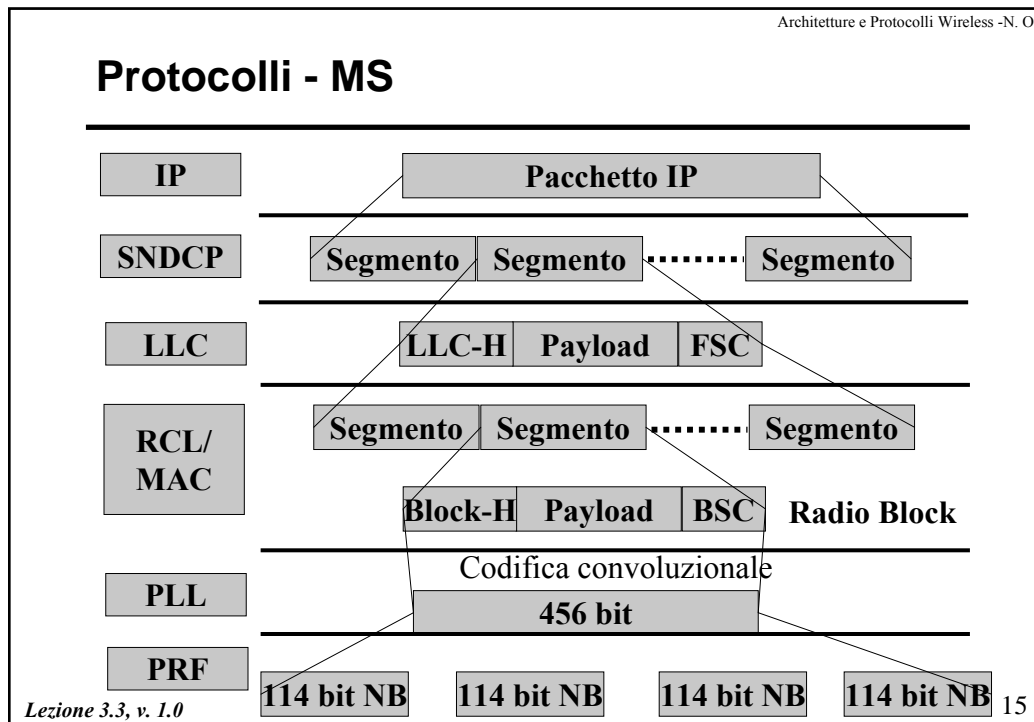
Architetture e Protocolli Wireless -N. O

Protocolli - MS

IP

Pacchetto IP

SNDCP

Segmento Segmento Segmento

LLC

LLC-H Payload FSC

RCL/ MAC

Segmento Segmento Segmento

Block-H Payload BSC

Radio Block

Codifica convoluzionale

PLL

456 bit

PRF

114 bit NB 114 bit NB 114 bit NB 114 bit NB

Lezione 3.3, v. 1.0

15